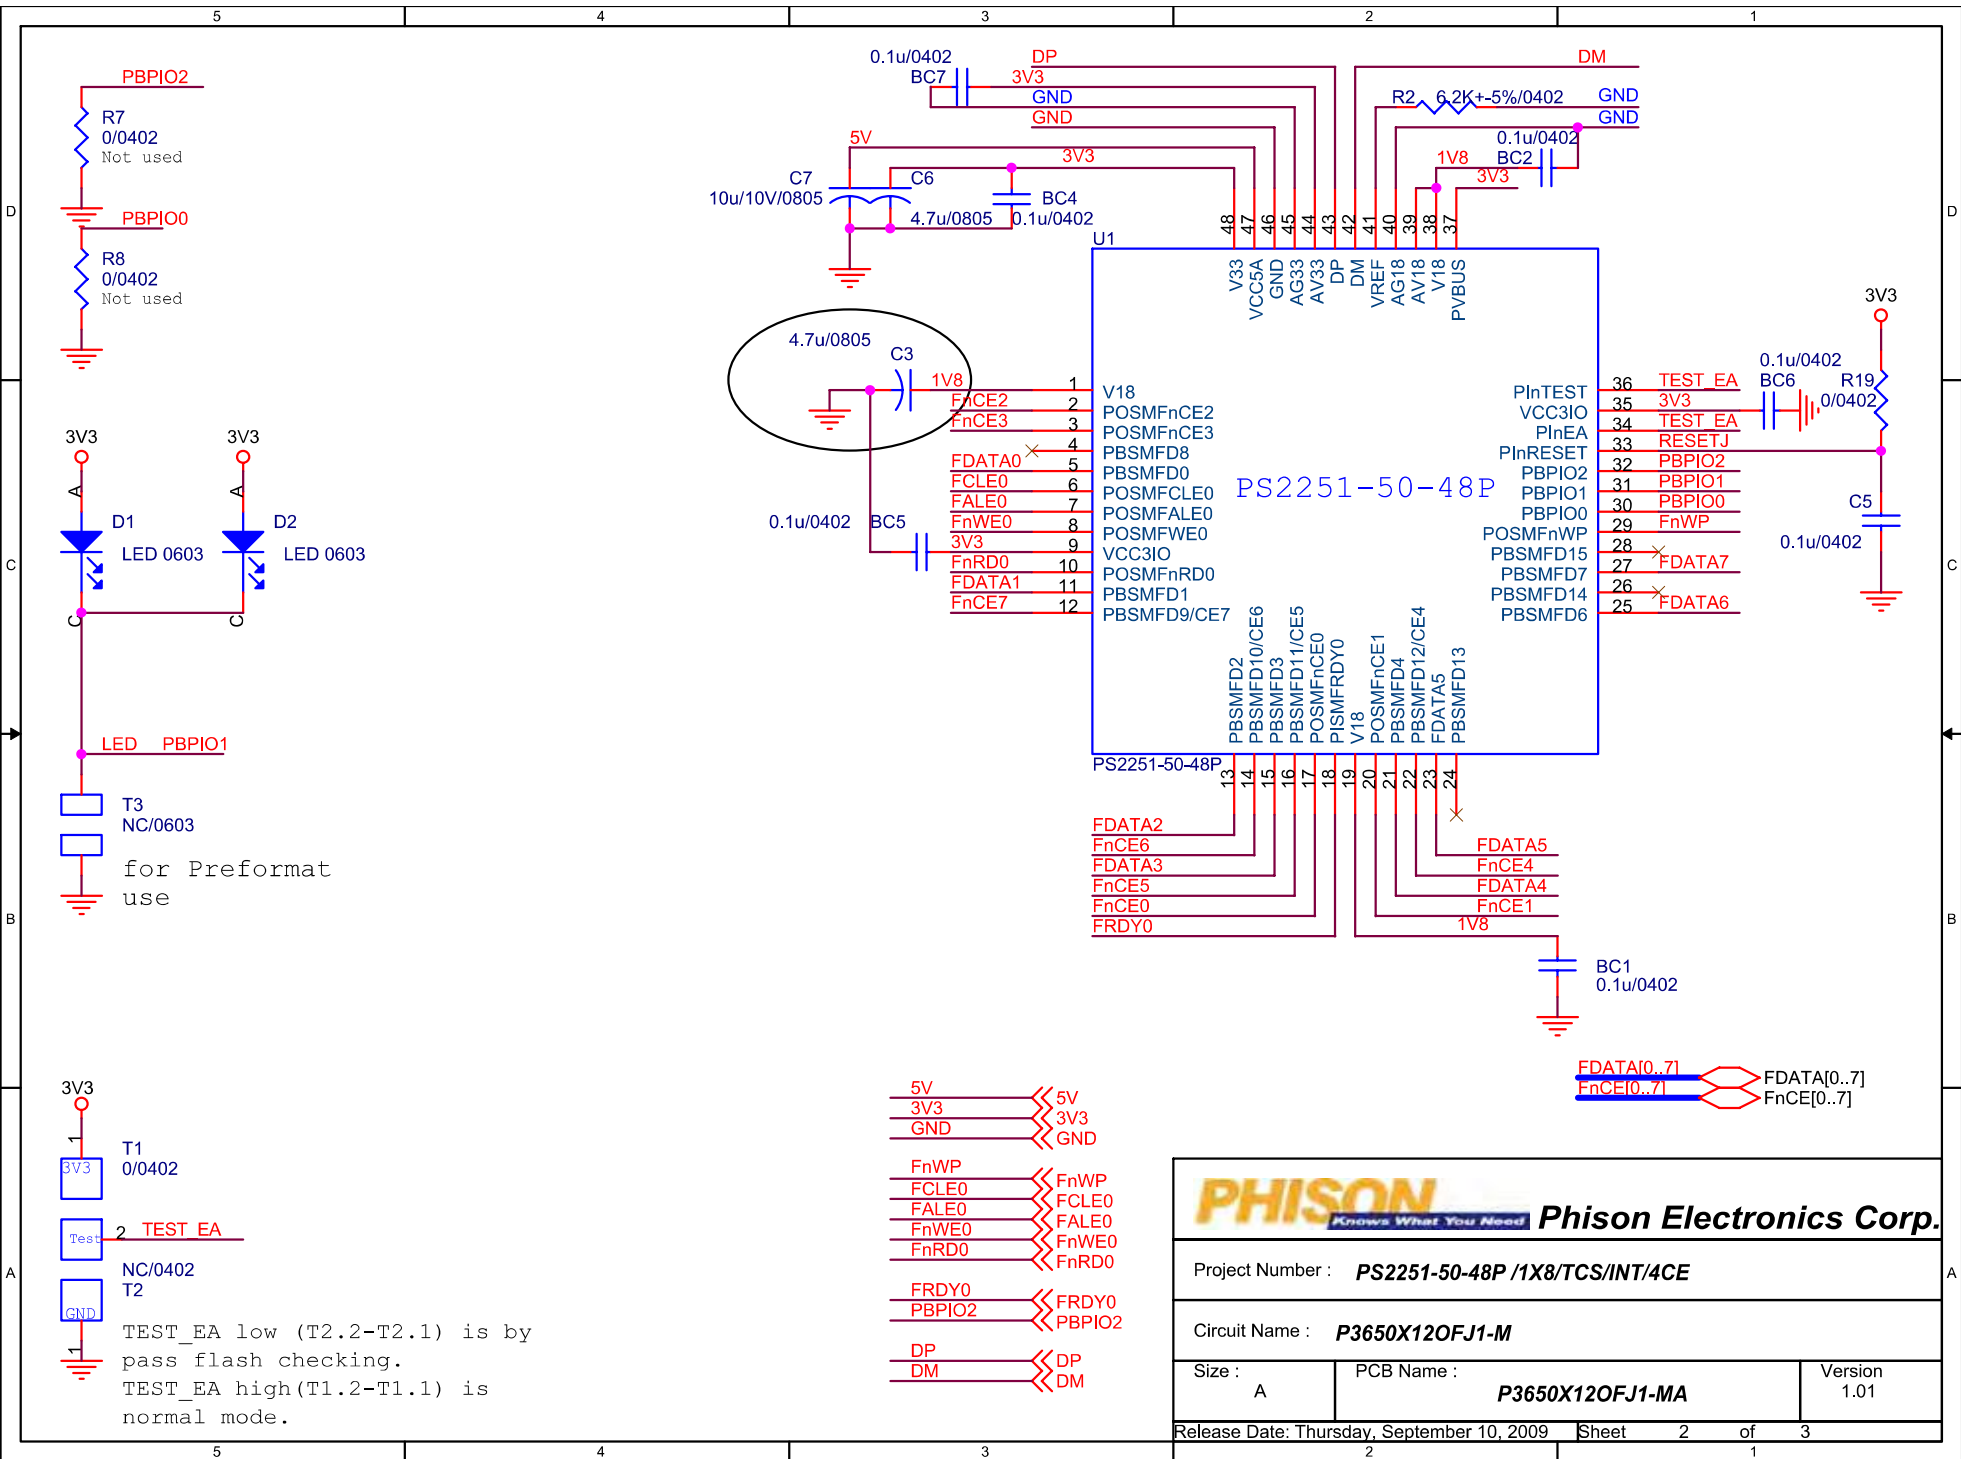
5 4 3 2 1

PBPIO2
R7
0/0402
Not used

PBPIO0
R8
0/0402
Not used

3V3 3V3
D1 LED 0603
D2 LED 0603
A A C C

LED PBPIO1

T3
NC/0603
for Preformat use

3V3
T1
0/0402
3V3
Test 2 TEST_EA
NC/0402
T2
GND

TEST_EA low (T2.2-T2.1) is by pass flash checking.
TEST_EA high(T1.2-T1.1) is normal mode.

0.1u/0402
BC7
DP
3V3
GND
GND
DM
R2 6.2K+-5%/0402
GND
GND
0.1u/0402
BC2
1V8
3V3
5V
3V3
C7
10u/10V/0805
C6
4.7u/0805
BC4
0.1u/0402
U1
48 47 46 45 44 43 42 41 40 39 38 37
V33 VCC5A GND AG33 AV33 DP DM VREF AG18 AV18 V18 PVBUS

4.7u/0805
C3
1V8
FnCE2
FnCE3
FDATA0
FCLE0
FALE0
FnWE0
3V3
FnRD0
FDATA1
FnCE7
0.1u/0402 BC5

1 V18
2 POSMFnCE2
3 POSMFnCE3
4 PBSMFD8
5 PBSMFD0
6 POSMFCLE0
7 POSMFALE0
8 POSMFWE0
9 VCC3IO
10 POSMFnRD0
11 PBSMFD1
12 PBSMFD9/CE7

PS2251-50-48P

PInTEST 36 TEST_EA
VCC3IO 35 3V3
PInEA 34 TEST_EA
PInRESET 33 RESETJ
PBPIO2 32 PBPIO2
PBPIO1 31 PBPIO1
PBPIO0 30 PBPIO0
POSMFnWP 29 FnWP
PBSMFD15 28
PBSMFD7 27 FDATA7
PBSMFD14 26
PBSMFD6 25 FDATA6

3V3
0.1u/0402
BC6
R19
0/0402
C5
0.1u/0402

PBSMFD2 PBSMFD10/CE6 PBSMFD3 PBSMFD11/CE5 POSMFnCE0 PISMFRDY0 V18 POSMFnCE1 PBSMFD4 PBSMFD12/CE4 FDATA5 PBSMFD13
PS2251-50-48P
13 14 15 16 17 18 19 20 21 22 23 24

FDATA2
FnCE6
FDATA3
FnCE5
FnCE0
FRDY0
FDATA5
FnCE4
FDATA4
FnCE1
1V8
BC1
0.1u/0402

FDATA[0..7]
FnCE[0..7]
FDATA[0..7]
FnCE[0..7]

5V 5V
3V3 3V3
GND GND
FnWP FnWP
FCLE0 FCLE0
FALE0 FALE0
FnWE0 FnWE0
FnRD0 FnRD0
FRDY0 FRDY0
PBPIO2 PBPIO2
DP DP
DM DM

PHISON Knows What You Need
Phison Electronics Corp.
Project Number : PS2251-50-48P /1X8/TCS/INT/4CE
Circuit Name : P3650X12OFJ1-M
Size : A
PCB Name : P3650X12OFJ1-MA
Version 1.01
Release Date: Thursday, September 10, 2009
Sheet 2 of 3

D C B A
5 4 3 2 1